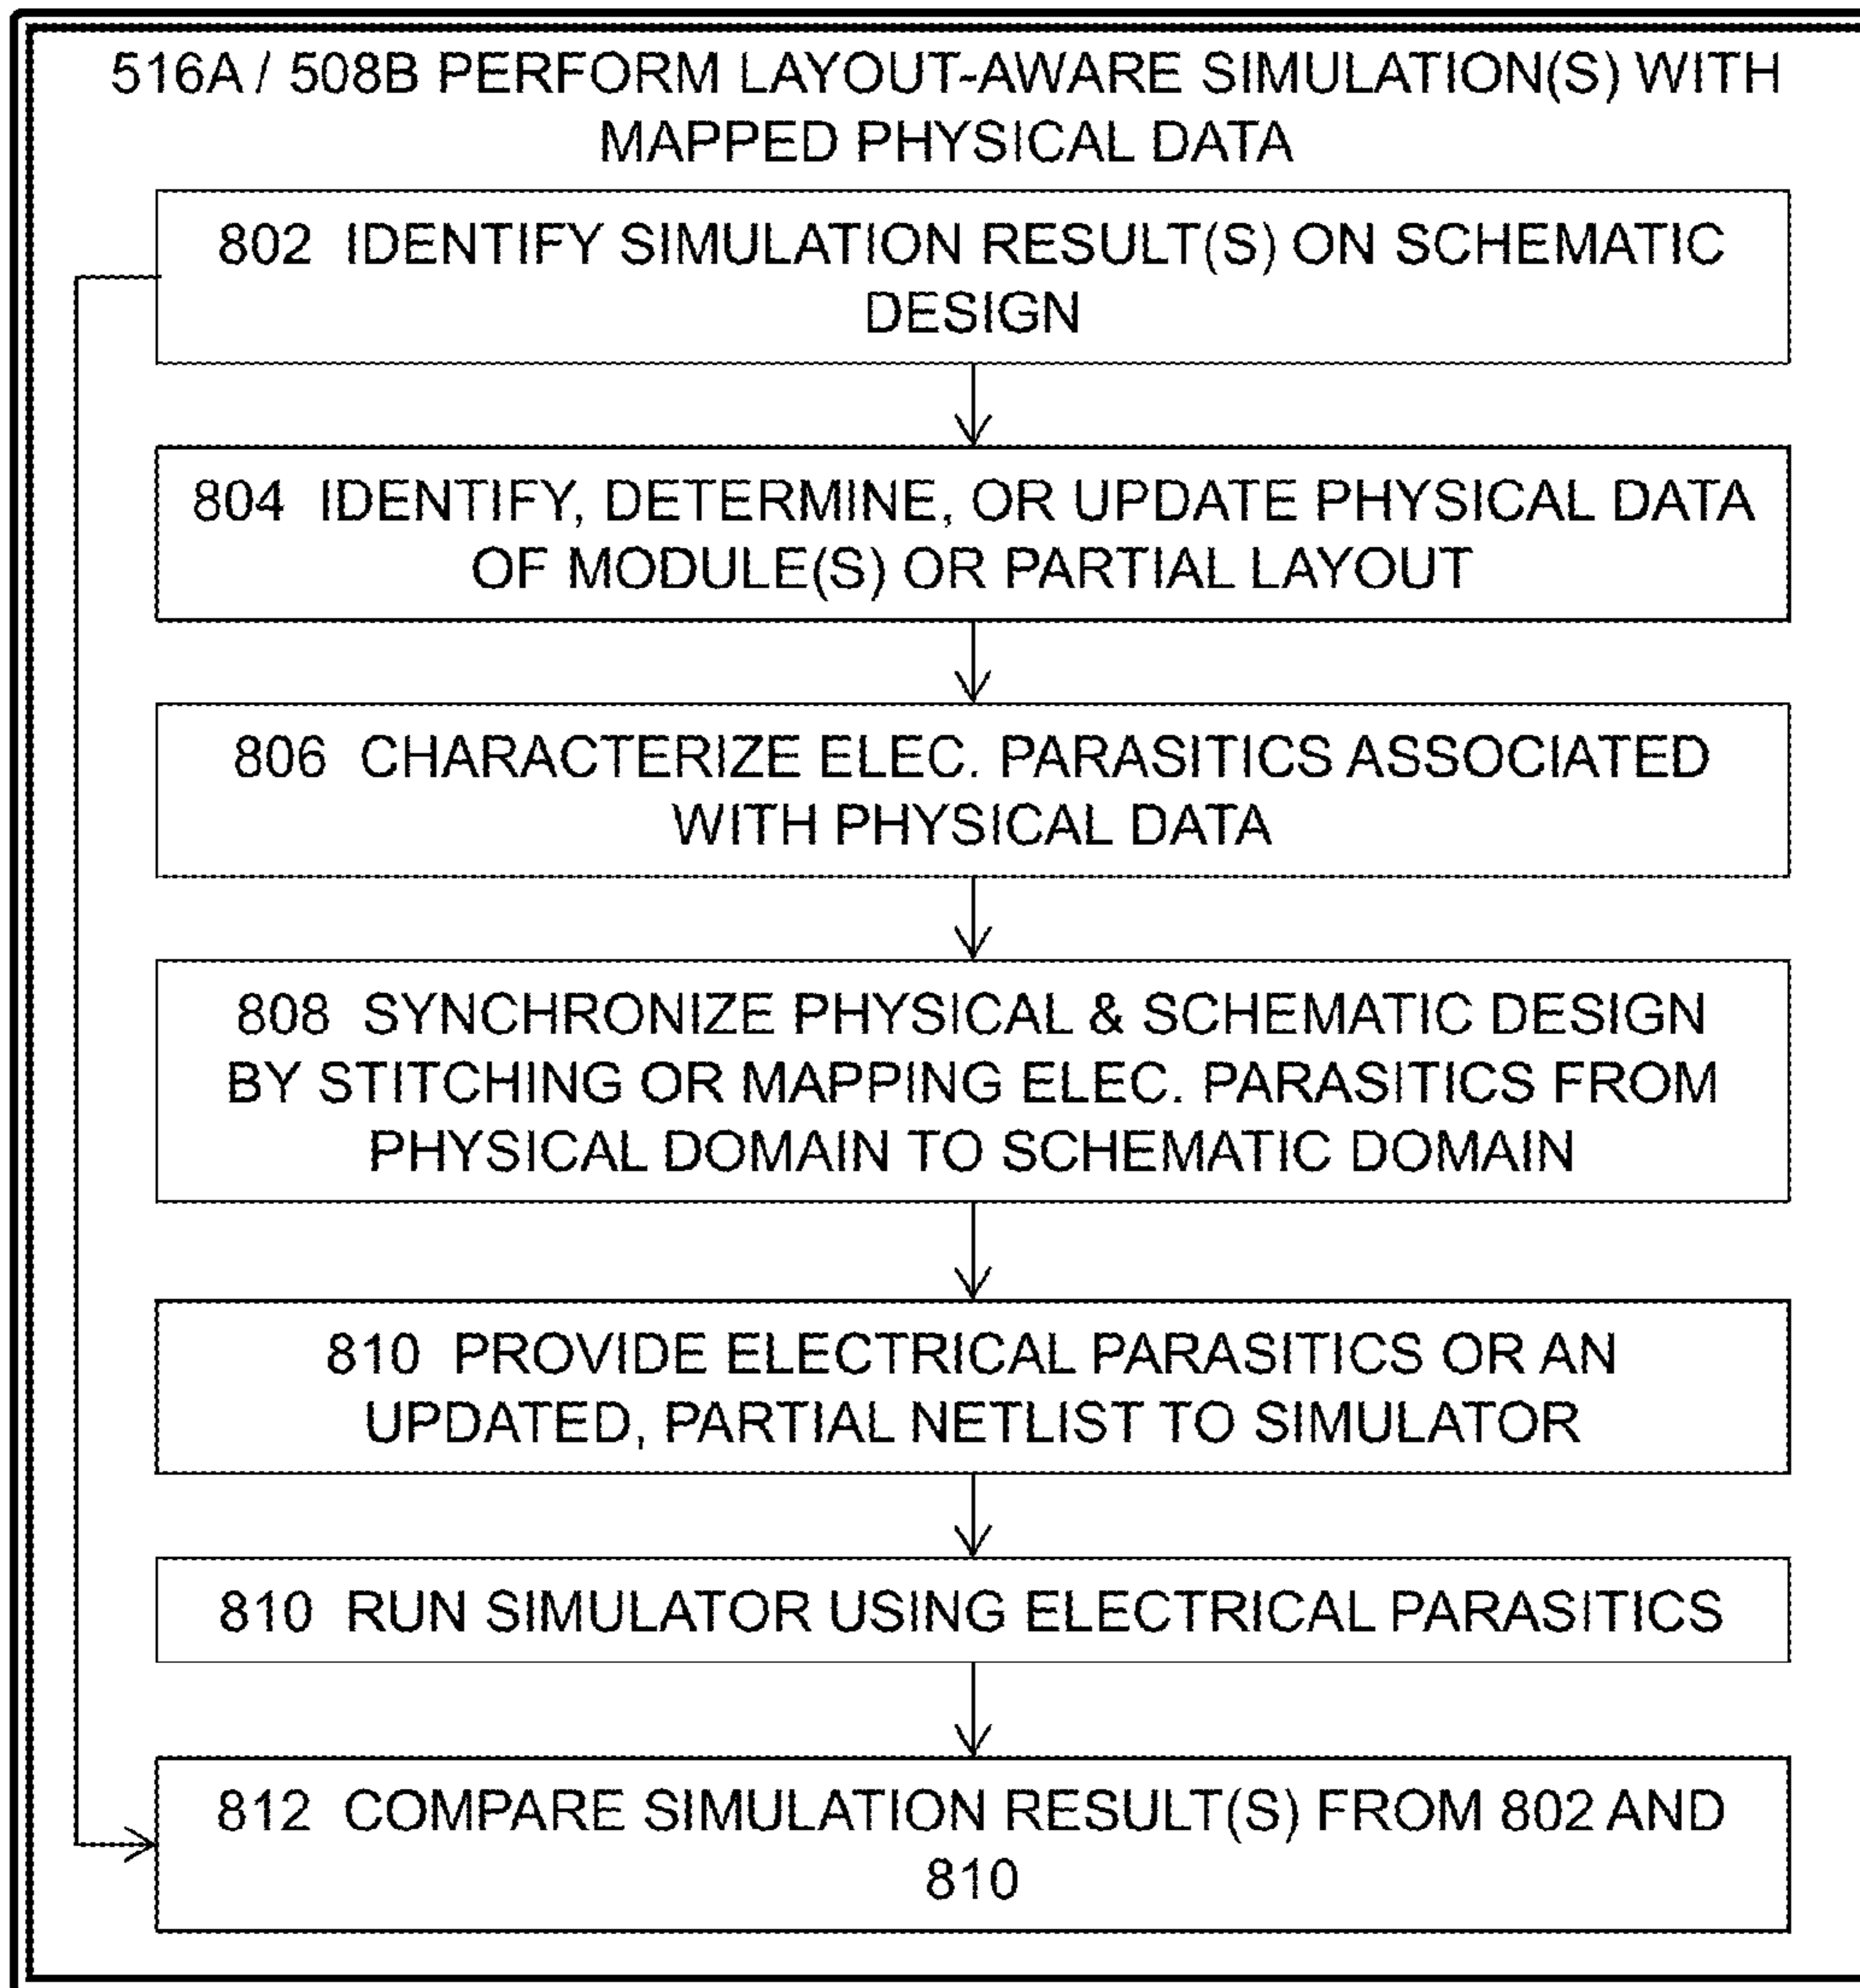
516A / 508B PERFORM LAYOUT-AWARE SIMULATION(S) WITH MAPPED PHYSICAL DATA

802 IDENTIFY SIMULATION RESULT(S) ON SCHEMATIC DESIGN

804 IDENTIFY, DETERMINE, OR UPDATE PHYSICAL DATA OF MODULE(S) OR PARTIAL LAYOUT

806 CHARACTERIZE ELEC. PARASITICS ASSOCIATED WITH PHYSICAL DATA

808 SYNCHRONIZE PHYSICAL & SCHEMATIC DESIGN BY STITCHING OR MAPPING ELEC. PARASITICS FROM PHYSICAL DOMAIN TO SCHEMATIC DOMAIN

810 PROVIDE ELECTRICAL PARASITICS OR AN UPDATED, PARTIAL NETLIST TO SIMULATOR

810 RUN SIMULATOR USING ELECTRICAL PARASITICS

812 COMPARE SIMULATION RESULT(S) FROM 802 AND 810